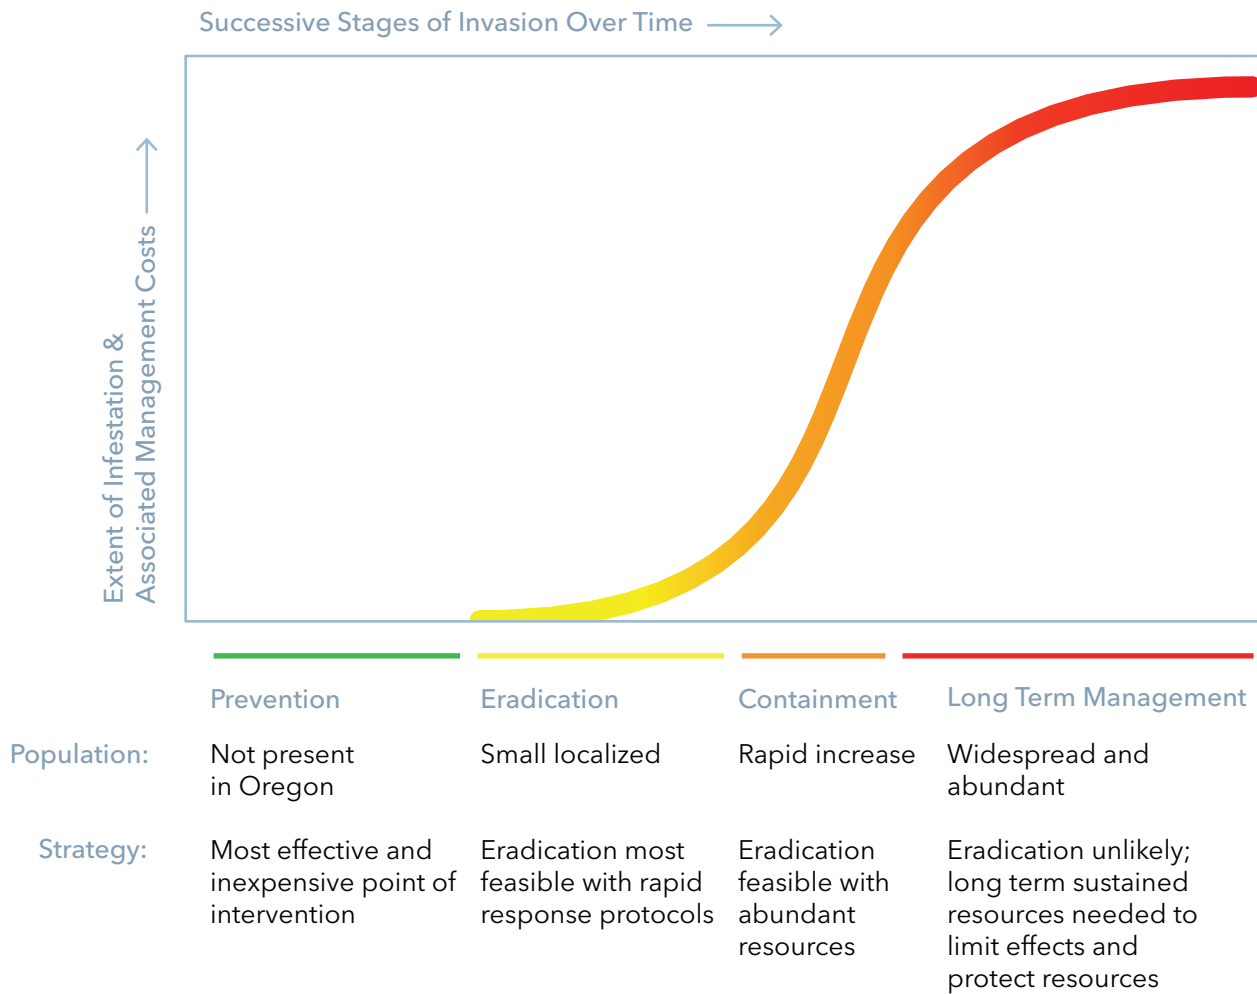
Successive Stages of Invasion Over Time

Extent of Infestation & Associated Management Costs

| | Prevention | Eradication | Containment | Long Term Management |
|---|---|---|---|---|
| Population: | Not present in Oregon | Small localized | Rapid increase | Widespread and abundant |
| Strategy: | Most effective and inexpensive point of intervention | Eradication most feasible with rapid response protocols | Eradication feasible with abundant resources | Eradication unlikely; long term sustained resources needed to limit effects and protect resources |